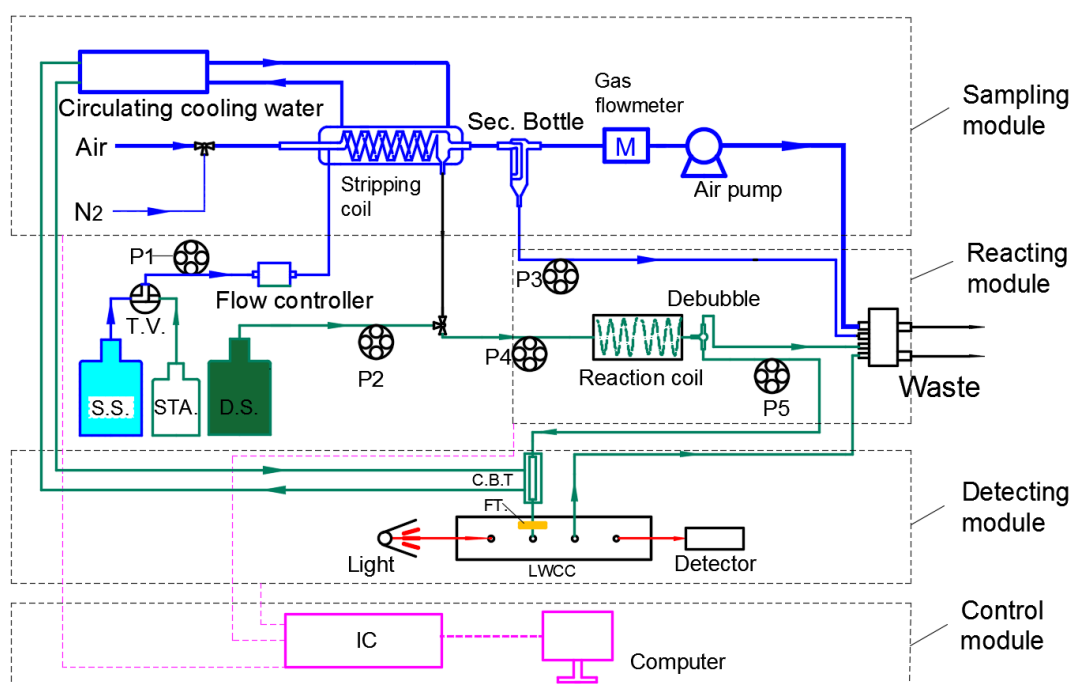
Circulating cooling water

Air

N2

Stripping coil

Sec. Bottle

Gas flowmeter

M

Air pump

Sampling module

P1

Flow controller

T.V.

S.S.

STA.

D.S.

P2

P3

P4

Debubble

Reaction coil

P5

Reacting module

Waste

C.B.T

FT

Light

LWCC

Detector

Detecting module

IC

Computer

Control module